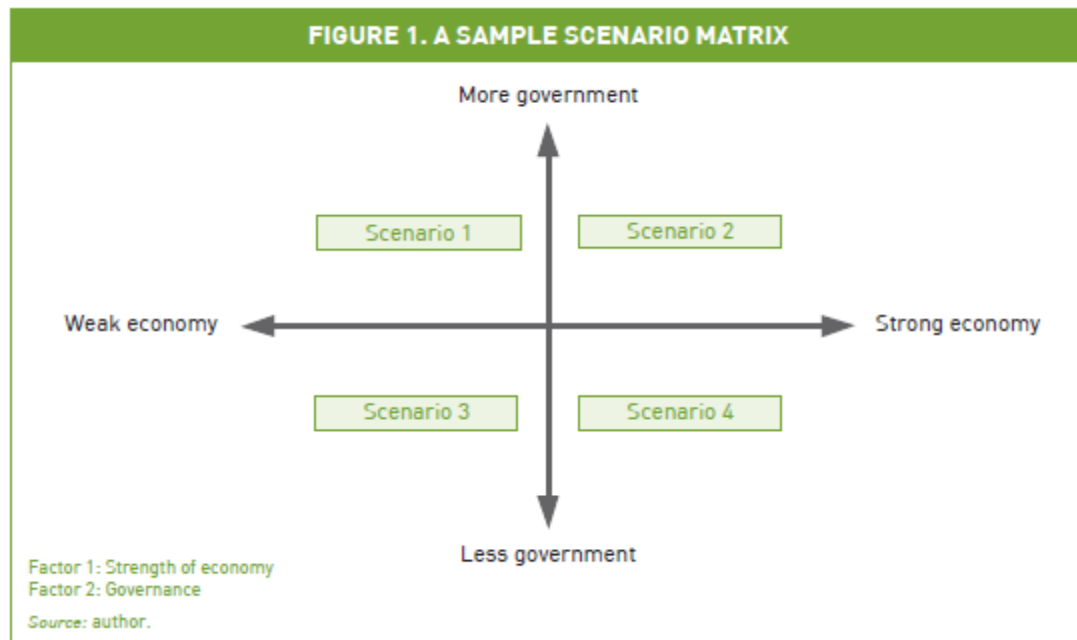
FIGURE 1. A SAMPLE SCENARIO MATRIX

More government

Scenario 1

Scenario 2

Weak economy

Strong economy

Scenario 3

Scenario 4

Less government

Factor 1: Strength of economy
Factor 2: Governance

Source: author.